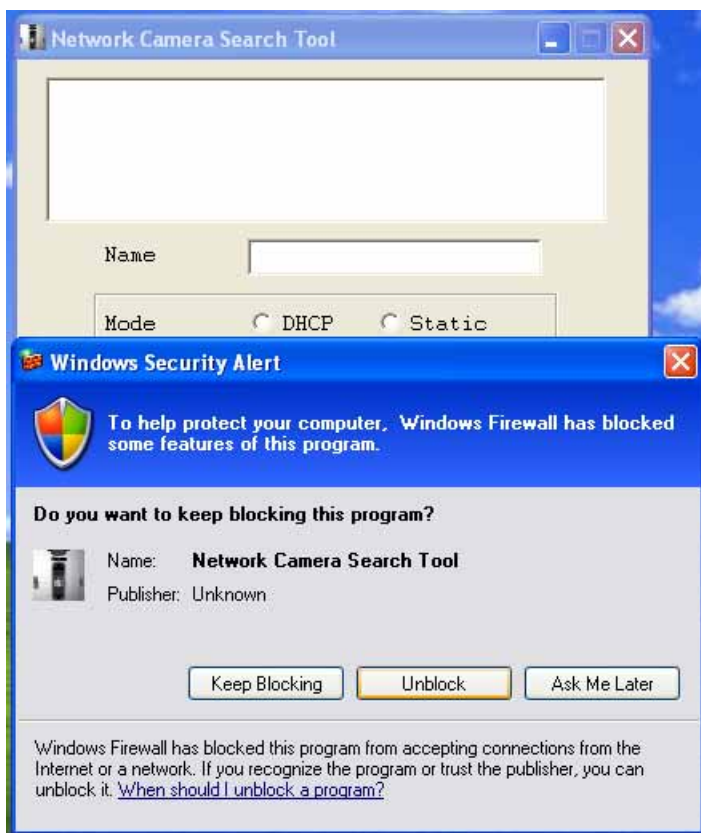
Network Camera Search Tool

Name

Mode DHCP Static

Windows Security Alert

To help protect your computer, Windows Firewall has blocked some features of this program.

Do you want to keep blocking this program?

Name: Network Camera Search Tool

Publisher: Unknown

Keep Blocking Unblock Ask Me Later

Windows Firewall has blocked this program from accepting connections from the Internet or a network. If you recognize the program or trust the publisher, you can unblock it. When should I unblock a program?